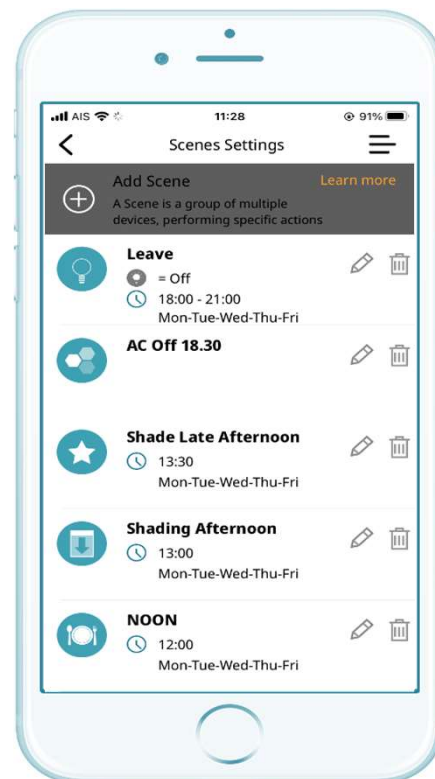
AIS 11:28 91%

Scenes Settings

Add Scene
A Scene is a group of multiple devices, performing specific actions
Learn more

Leave
= Off
18:00 - 21:00
Mon-Tue-Wed-Thu-Fri

AC Off 18.30

Shade Late Afternoon
13:30
Mon-Tue-Wed-Thu-Fri

Shading Afternoon
13:00
Mon-Tue-Wed-Thu-Fri

NOON
12:00
Mon-Tue-Wed-Thu-Fri